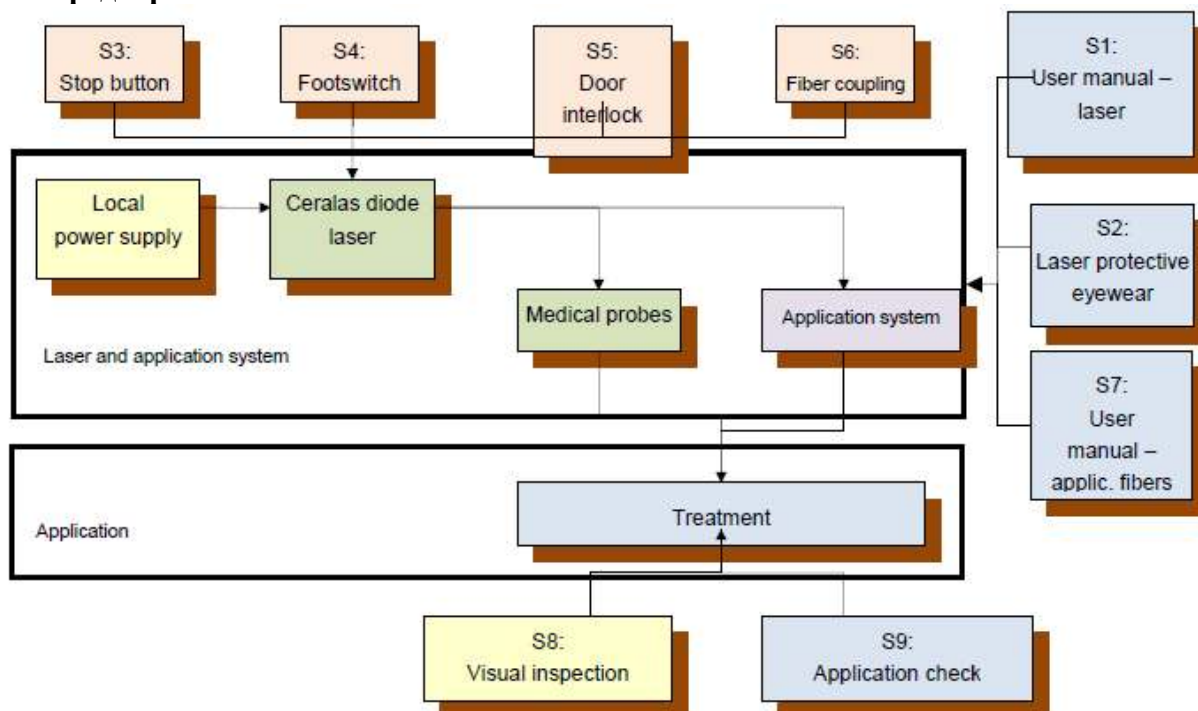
S3:
Stop button

S4:
Footswitch

S5:
Door
interlock

S6:
Fiber coupling

S1:
User manual –
laser

Local
power supply

Ceralas diode
laser

S2:
Laser protective
eyewear

Medical probes

Application system

Laser and application system

S7:
User
manual –
applic. fibers

Application

Treatment

S8:
Visual inspection

S9:
Application check